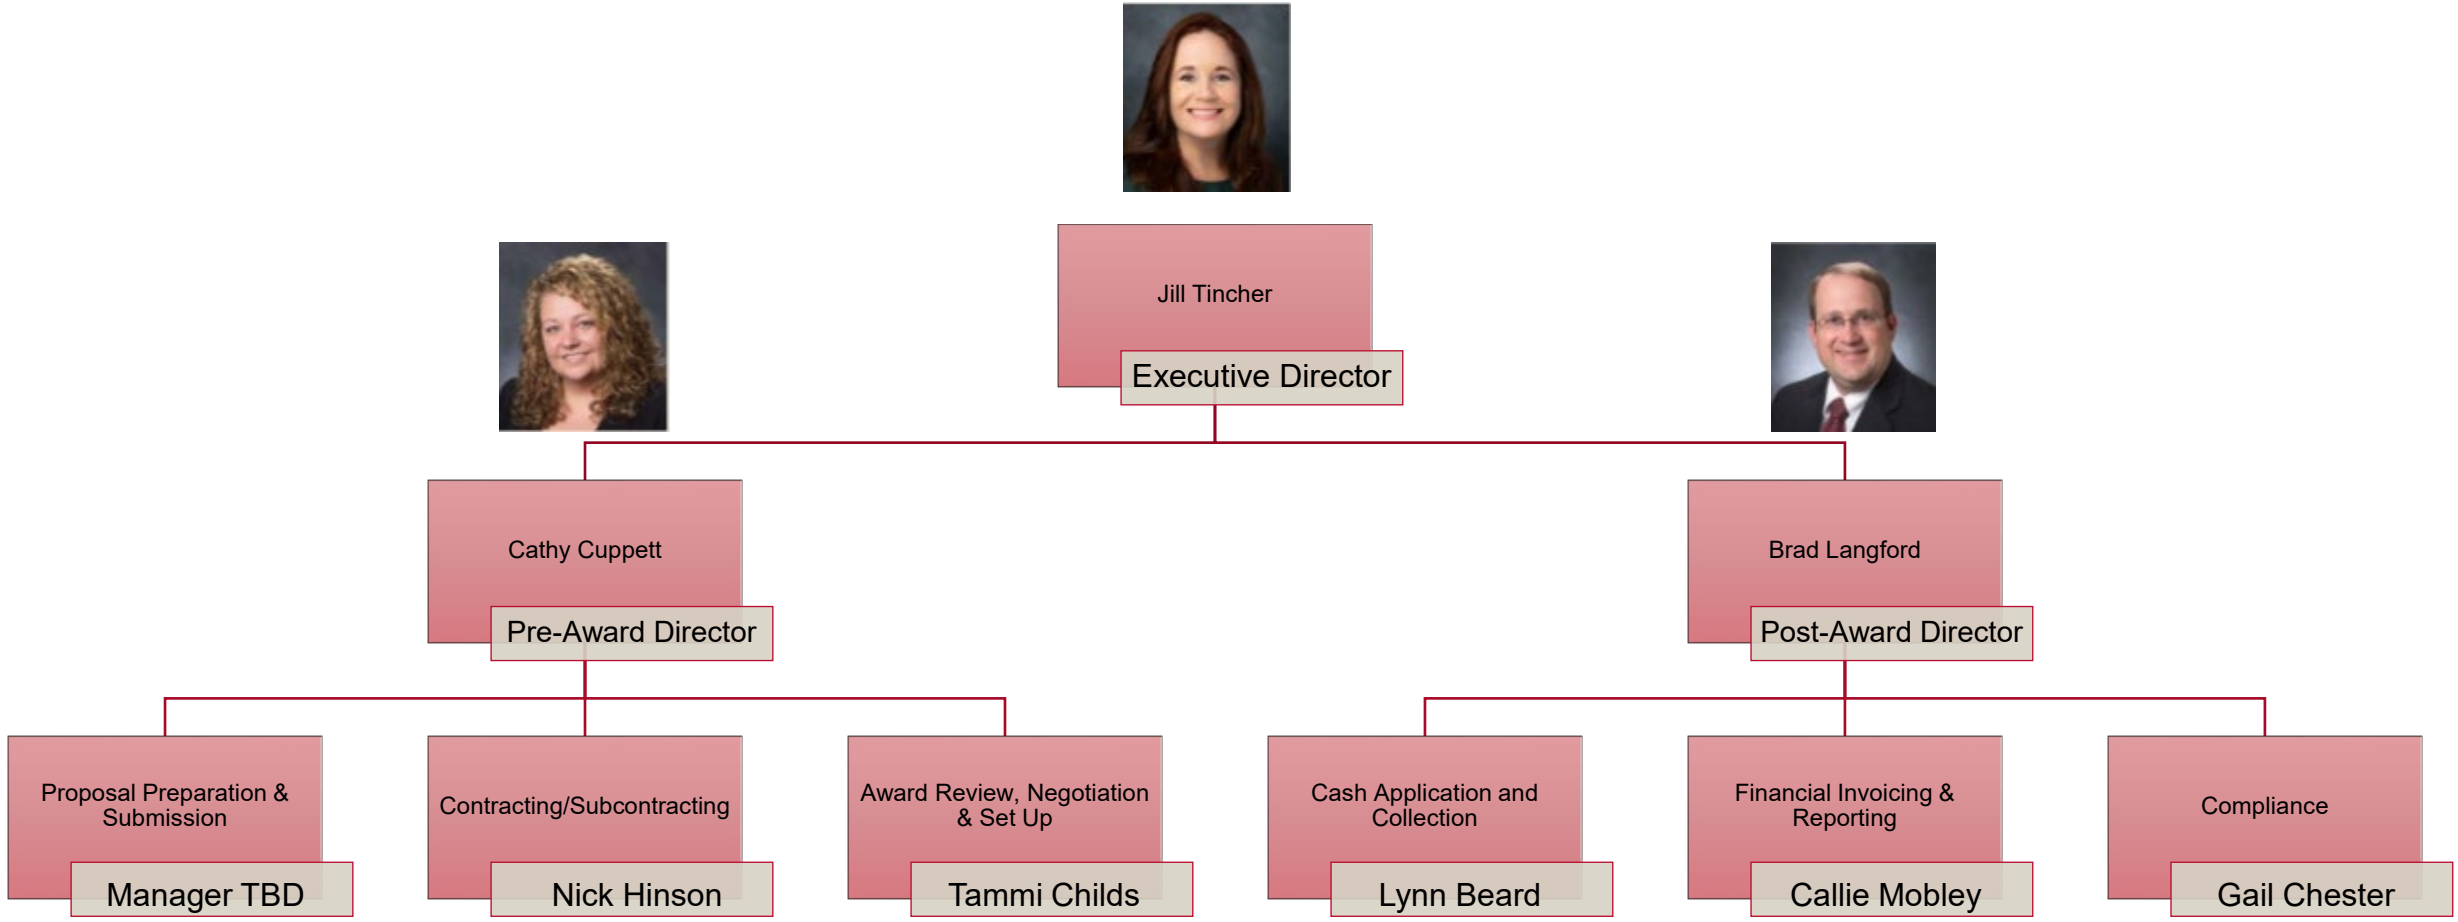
Jill Tincher
Executive Director

Cathy Cuppett
Pre-Award Director

Brad Langford
Post-Award Director

Proposal Preparation & Submission
Manager TBD

Contracting/Subcontracting
Nick Hinson

Award Review, Negotiation & Set Up
Tammi Childs

Cash Application and Collection
Lynn Beard

Financial Invoicing & Reporting
Callie Mobley

Compliance
Gail Chester